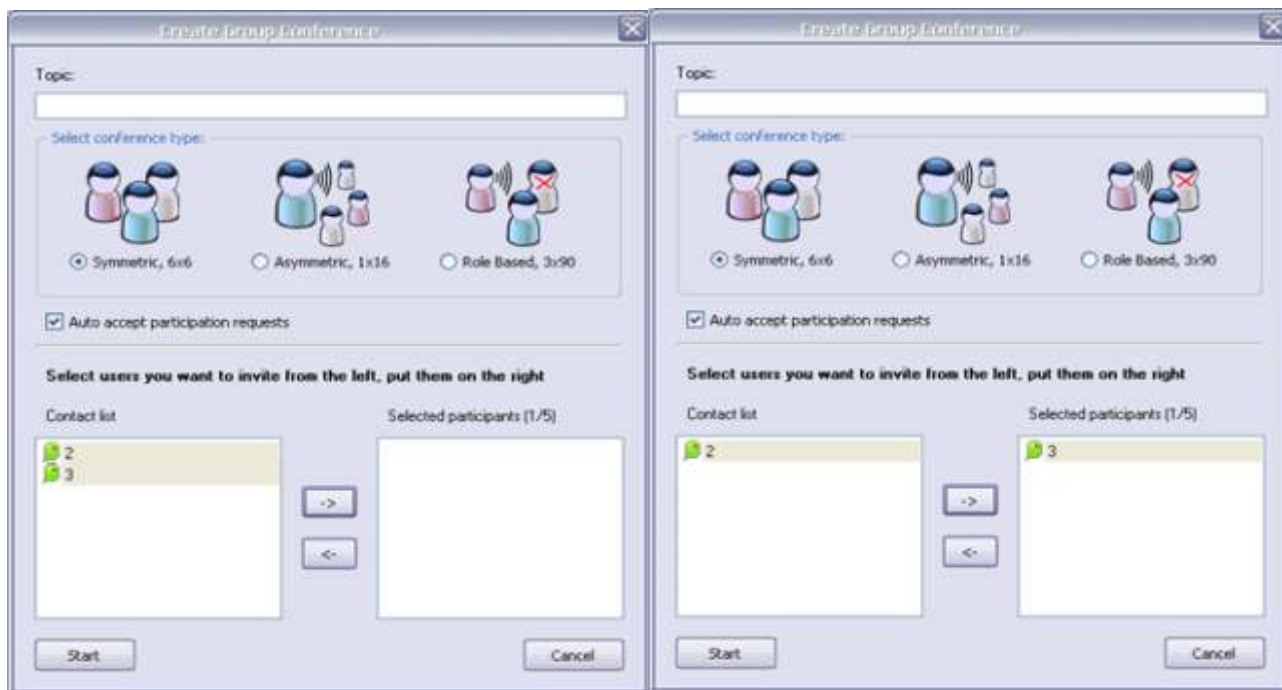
Create Group Conference

Topic:

Select conference type:

Symmetric, 6x6

Asymmetric, 1x16

Role Based, 3x90

Auto accept participation requests

Select users you want to invite from the left, put them on the right

Contact list

Selected participants (1/5)

2
3

->

<-

Start

Cancel

Create Group Conference

Topic:

Select conference type:

Symmetric, 6x6

Asymmetric, 1x16

Role Based, 3x90

Auto accept participation requests

Select users you want to invite from the left, put them on the right

Contact list

Selected participants (1/5)

2

3

->

<-

Start

Cancel